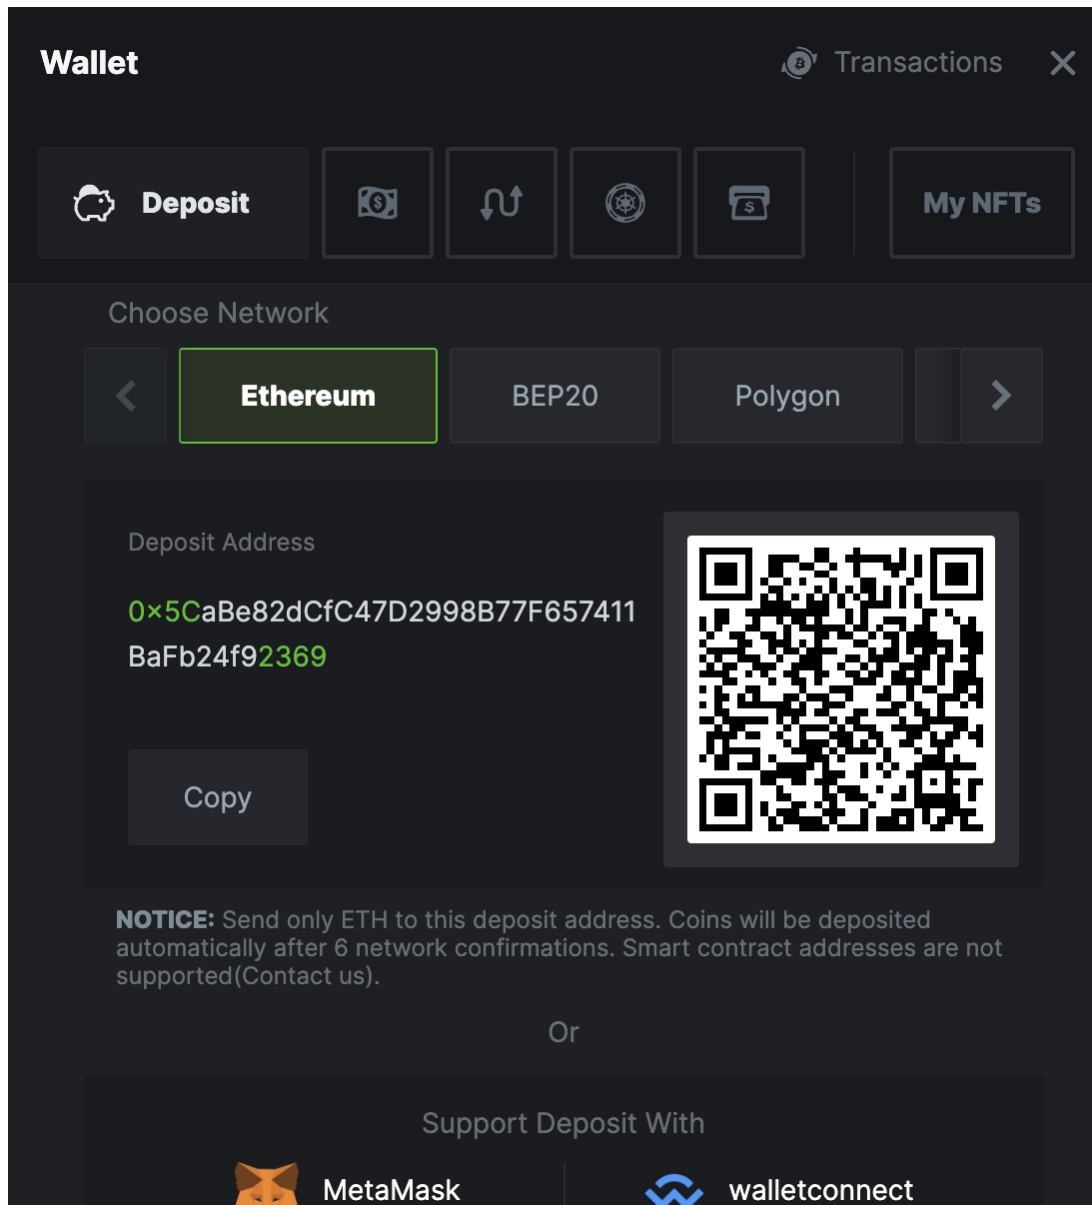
Wallet

Transactions

Deposit

My NFTs

Choose Network

Ethereum

BEP20

Polygon

Deposit Address

0×5CaBe82dCfC47D2998B77F657411BaFb24f92369

Copy

**NOTICE:** Send only ETH to this deposit address. Coins will be deposited automatically after 6 network confirmations. Smart contract addresses are not supported(Contact us).

Or

Support Deposit With

MetaMask

walletconnect